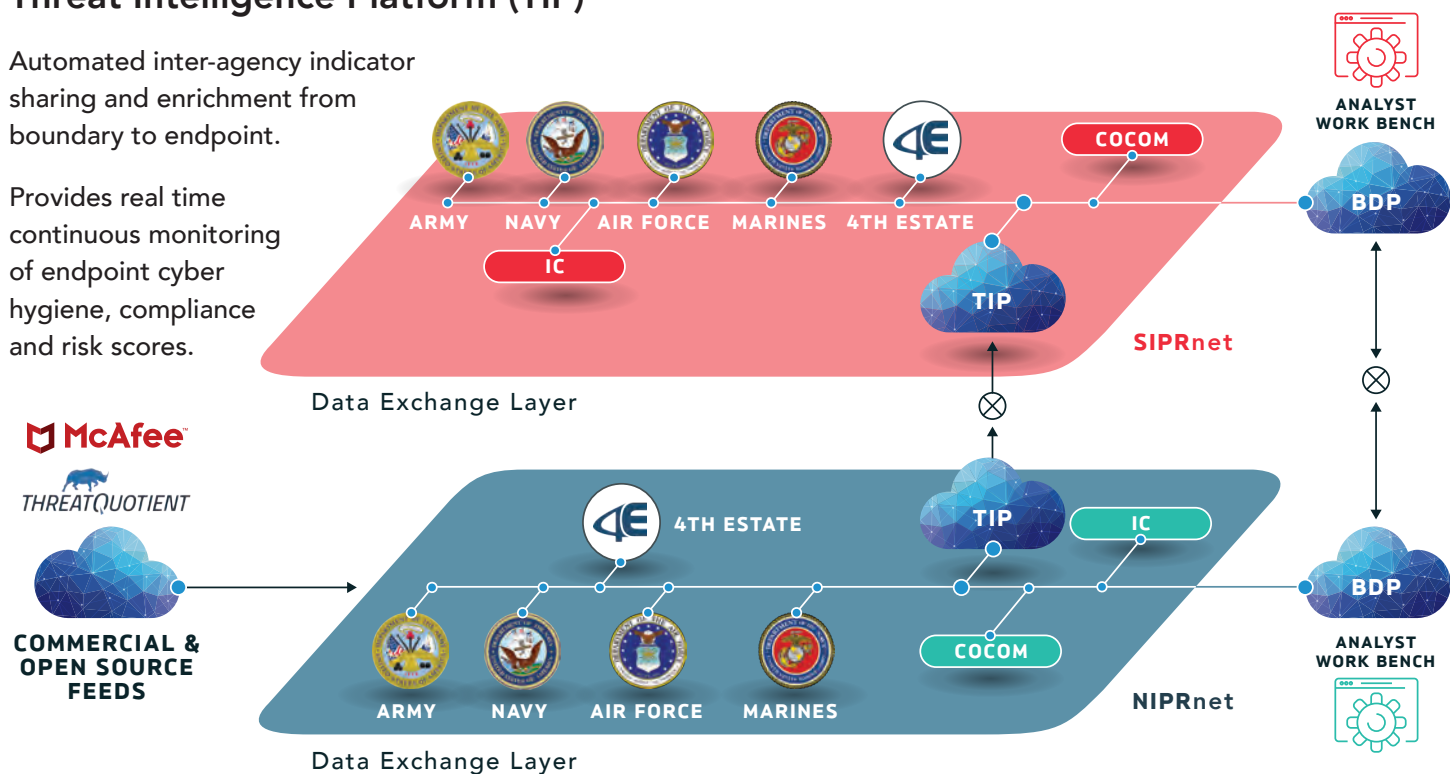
Threat Intelligence Platform (TIP)

Automated inter-agency indicator sharing and enrichment from boundary to endpoint.

Provides real time continuous monitoring of endpoint cyber hygiene, compliance and risk scores.

ANALYST WORK BENCH

COCOM

ARMY NAVY AIR FORCE MARINES 4TH ESTATE

IC

BDP

TIP

SIPRnet

Data Exchange Layer

McAfee

THREATQUOTIENT

COMMERCIAL & OPEN SOURCE FEEDS

4TH ESTATE

TIP

IC

BDP

COCOM

ARMY NAVY AIR FORCE MARINES

NIPRnet

ANALYST WORK BENCH

Data Exchange Layer